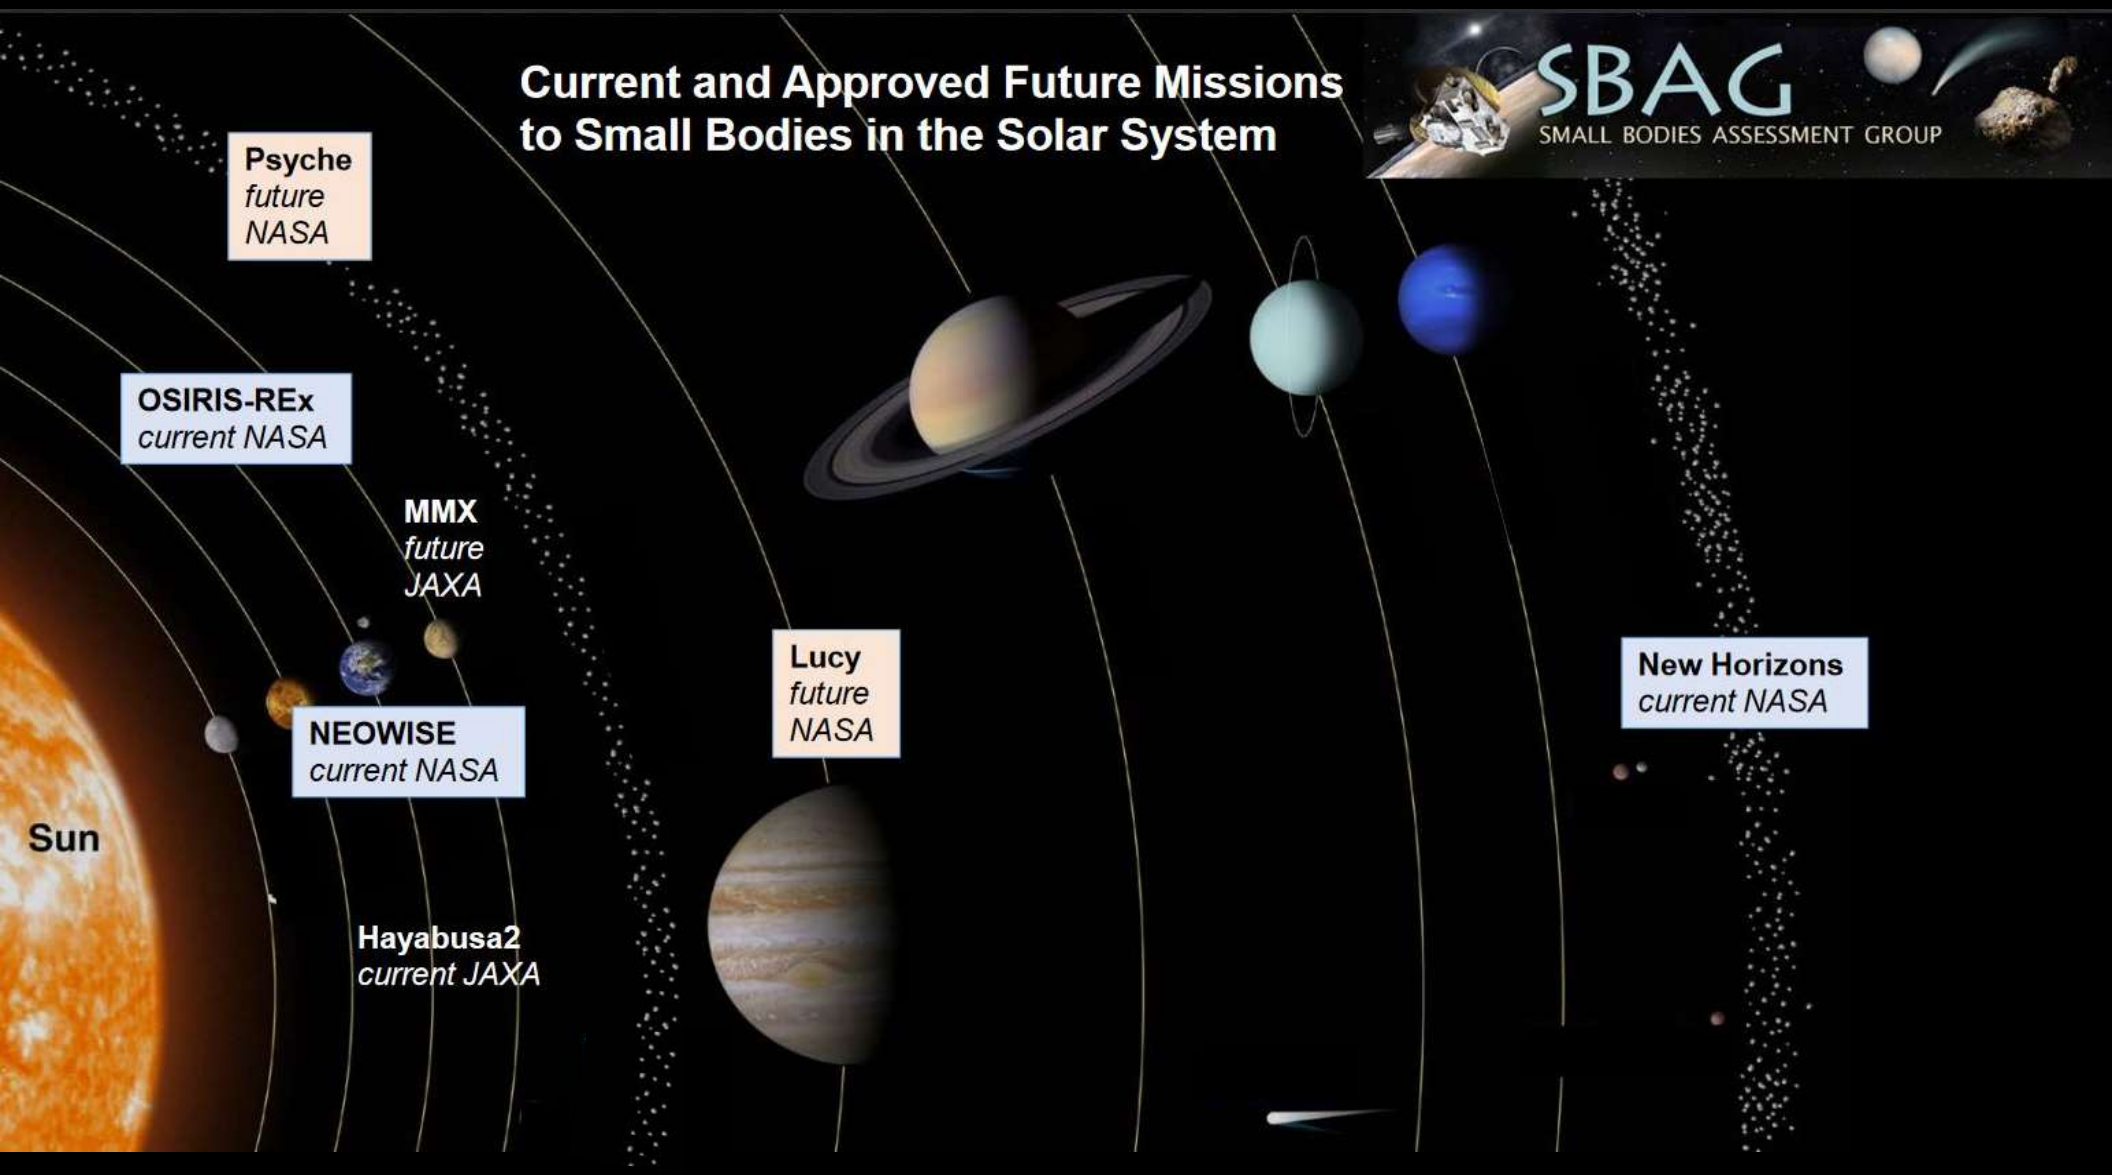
Current and Approved Future Missions to Small Bodies in the Solar System

SBAG
SMALL BODIES ASSESSMENT GROUP

Psyche
future
NASA

OSIRIS-REx
current NASA

MMX
future
JAXA

NEOWISE
current NASA

Sun

Hayabusa2
current JAXA

Lucy
future
NASA

New Horizons
current NASA